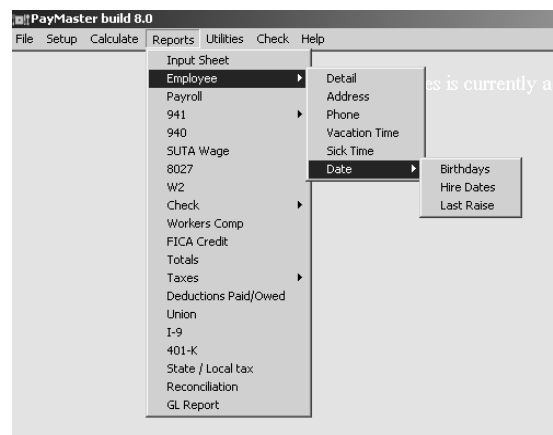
PayMaster build 8.0
File Setup Calculate Reports Utilities Check Help

Input Sheet
Employee
Payroll
941
940
SUTA Wage
8027
W2
Check
Workers Comp
FICA Credit
Totals
Taxes
Deductions Paid/Owed
Union
I-9
401-K
State / Local tax
Reconciliation
GL Report

Detail
Address
Phone
Vacation Time
Sick Time
Date

Birthdays
Hire Dates
Last Raise

es is currently a